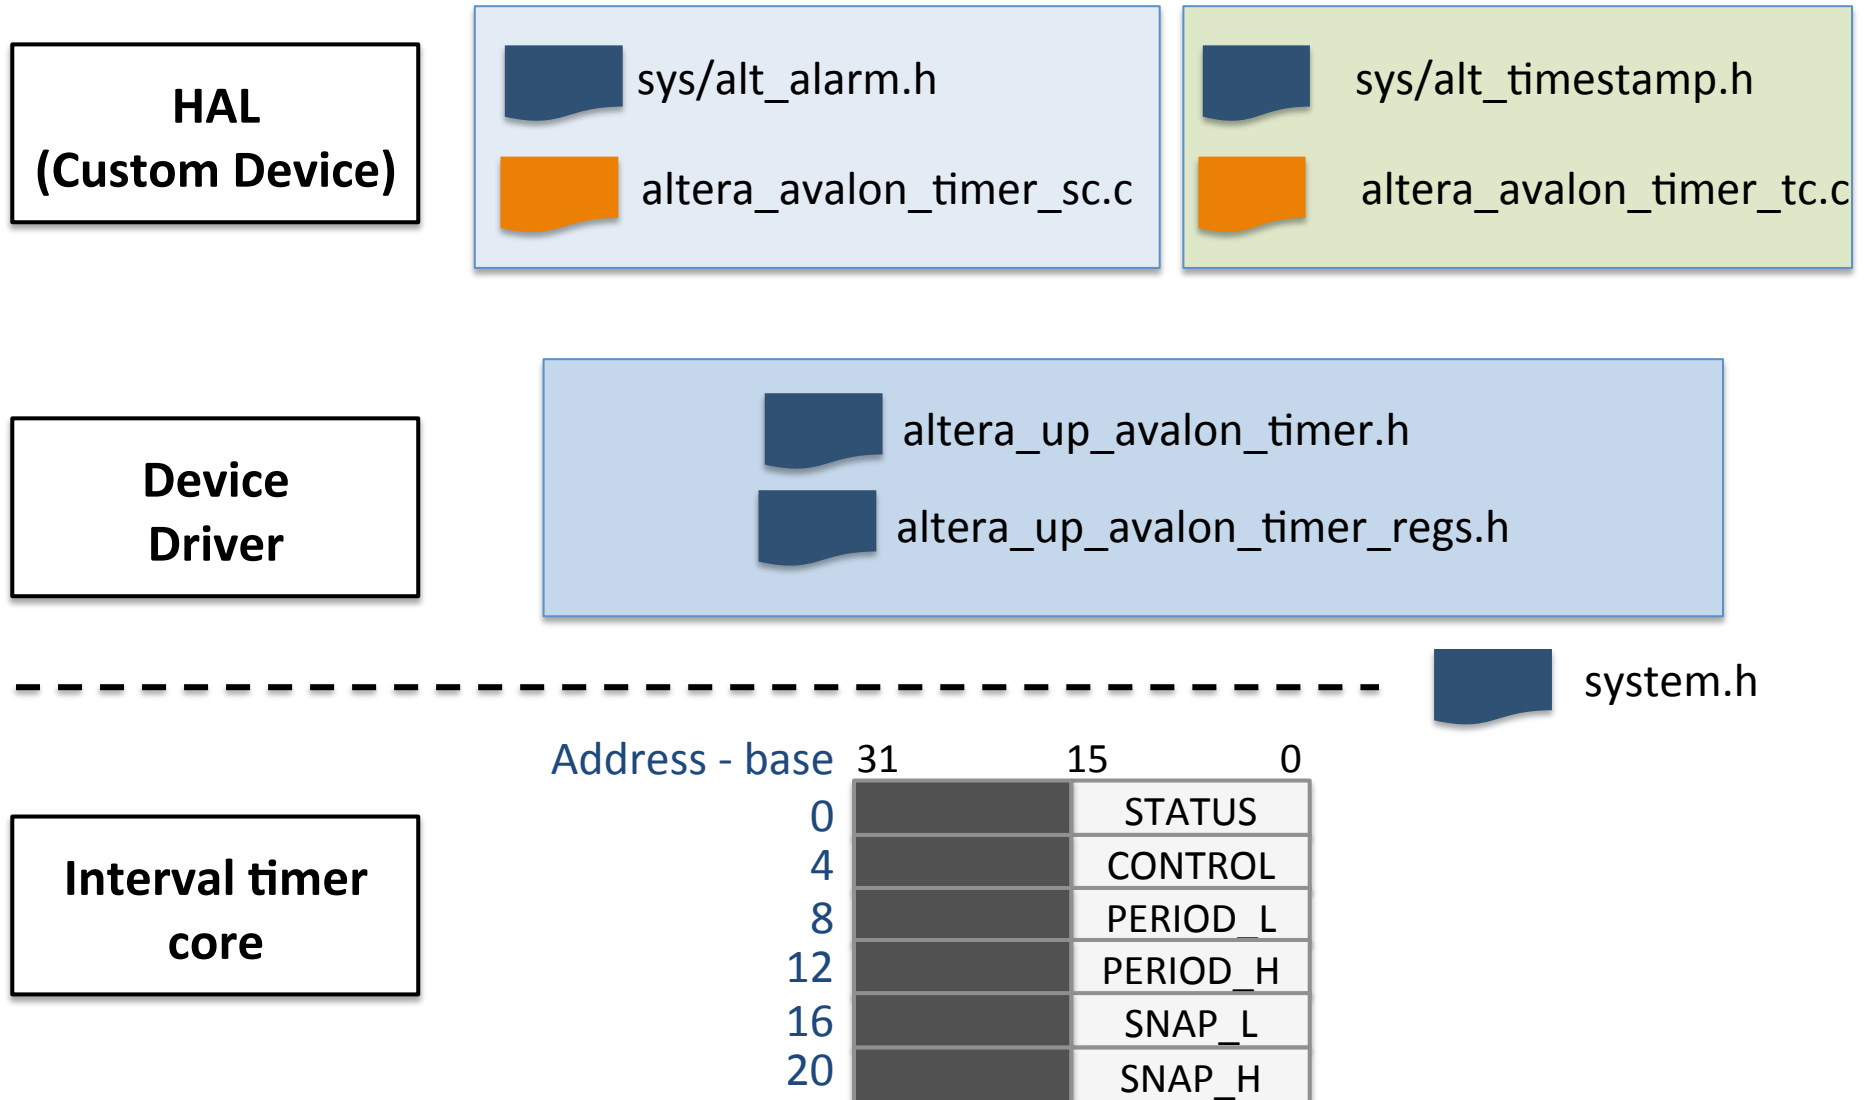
HAL
(Custom Device)

sys/alt_alarm.h
altera_avalon_timer_sc.c

sys/alt_timestamp.h
altera_avalon_timer_tc.c

Device
Driver

altera_up_avalon_timer.h
altera_up_avalon_timer_regs.h

system.h

Interval timer
core

| Address - base | 31 | 15 0 |
|---|---|---|
| 0 | | STATUS |
| 4 | | CONTROL |
| 8 | | PERIOD_L |
| 12 | | PERIOD_H |
| 16 | | SNAP_L |
| 20 | | SNAP_H |